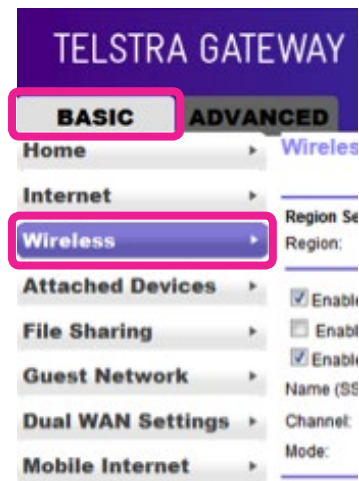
TELSTRA GATEWAY

BASIC
ADVANCED

Home
Internet
Wireless
Attached Devices
File Sharing
Guest Network
Dual WAN Settings
Mobile Internet

Wireles

Region Se
Region:

Enable
Enabl
Enable
Name (SS
Channel:
Mode: